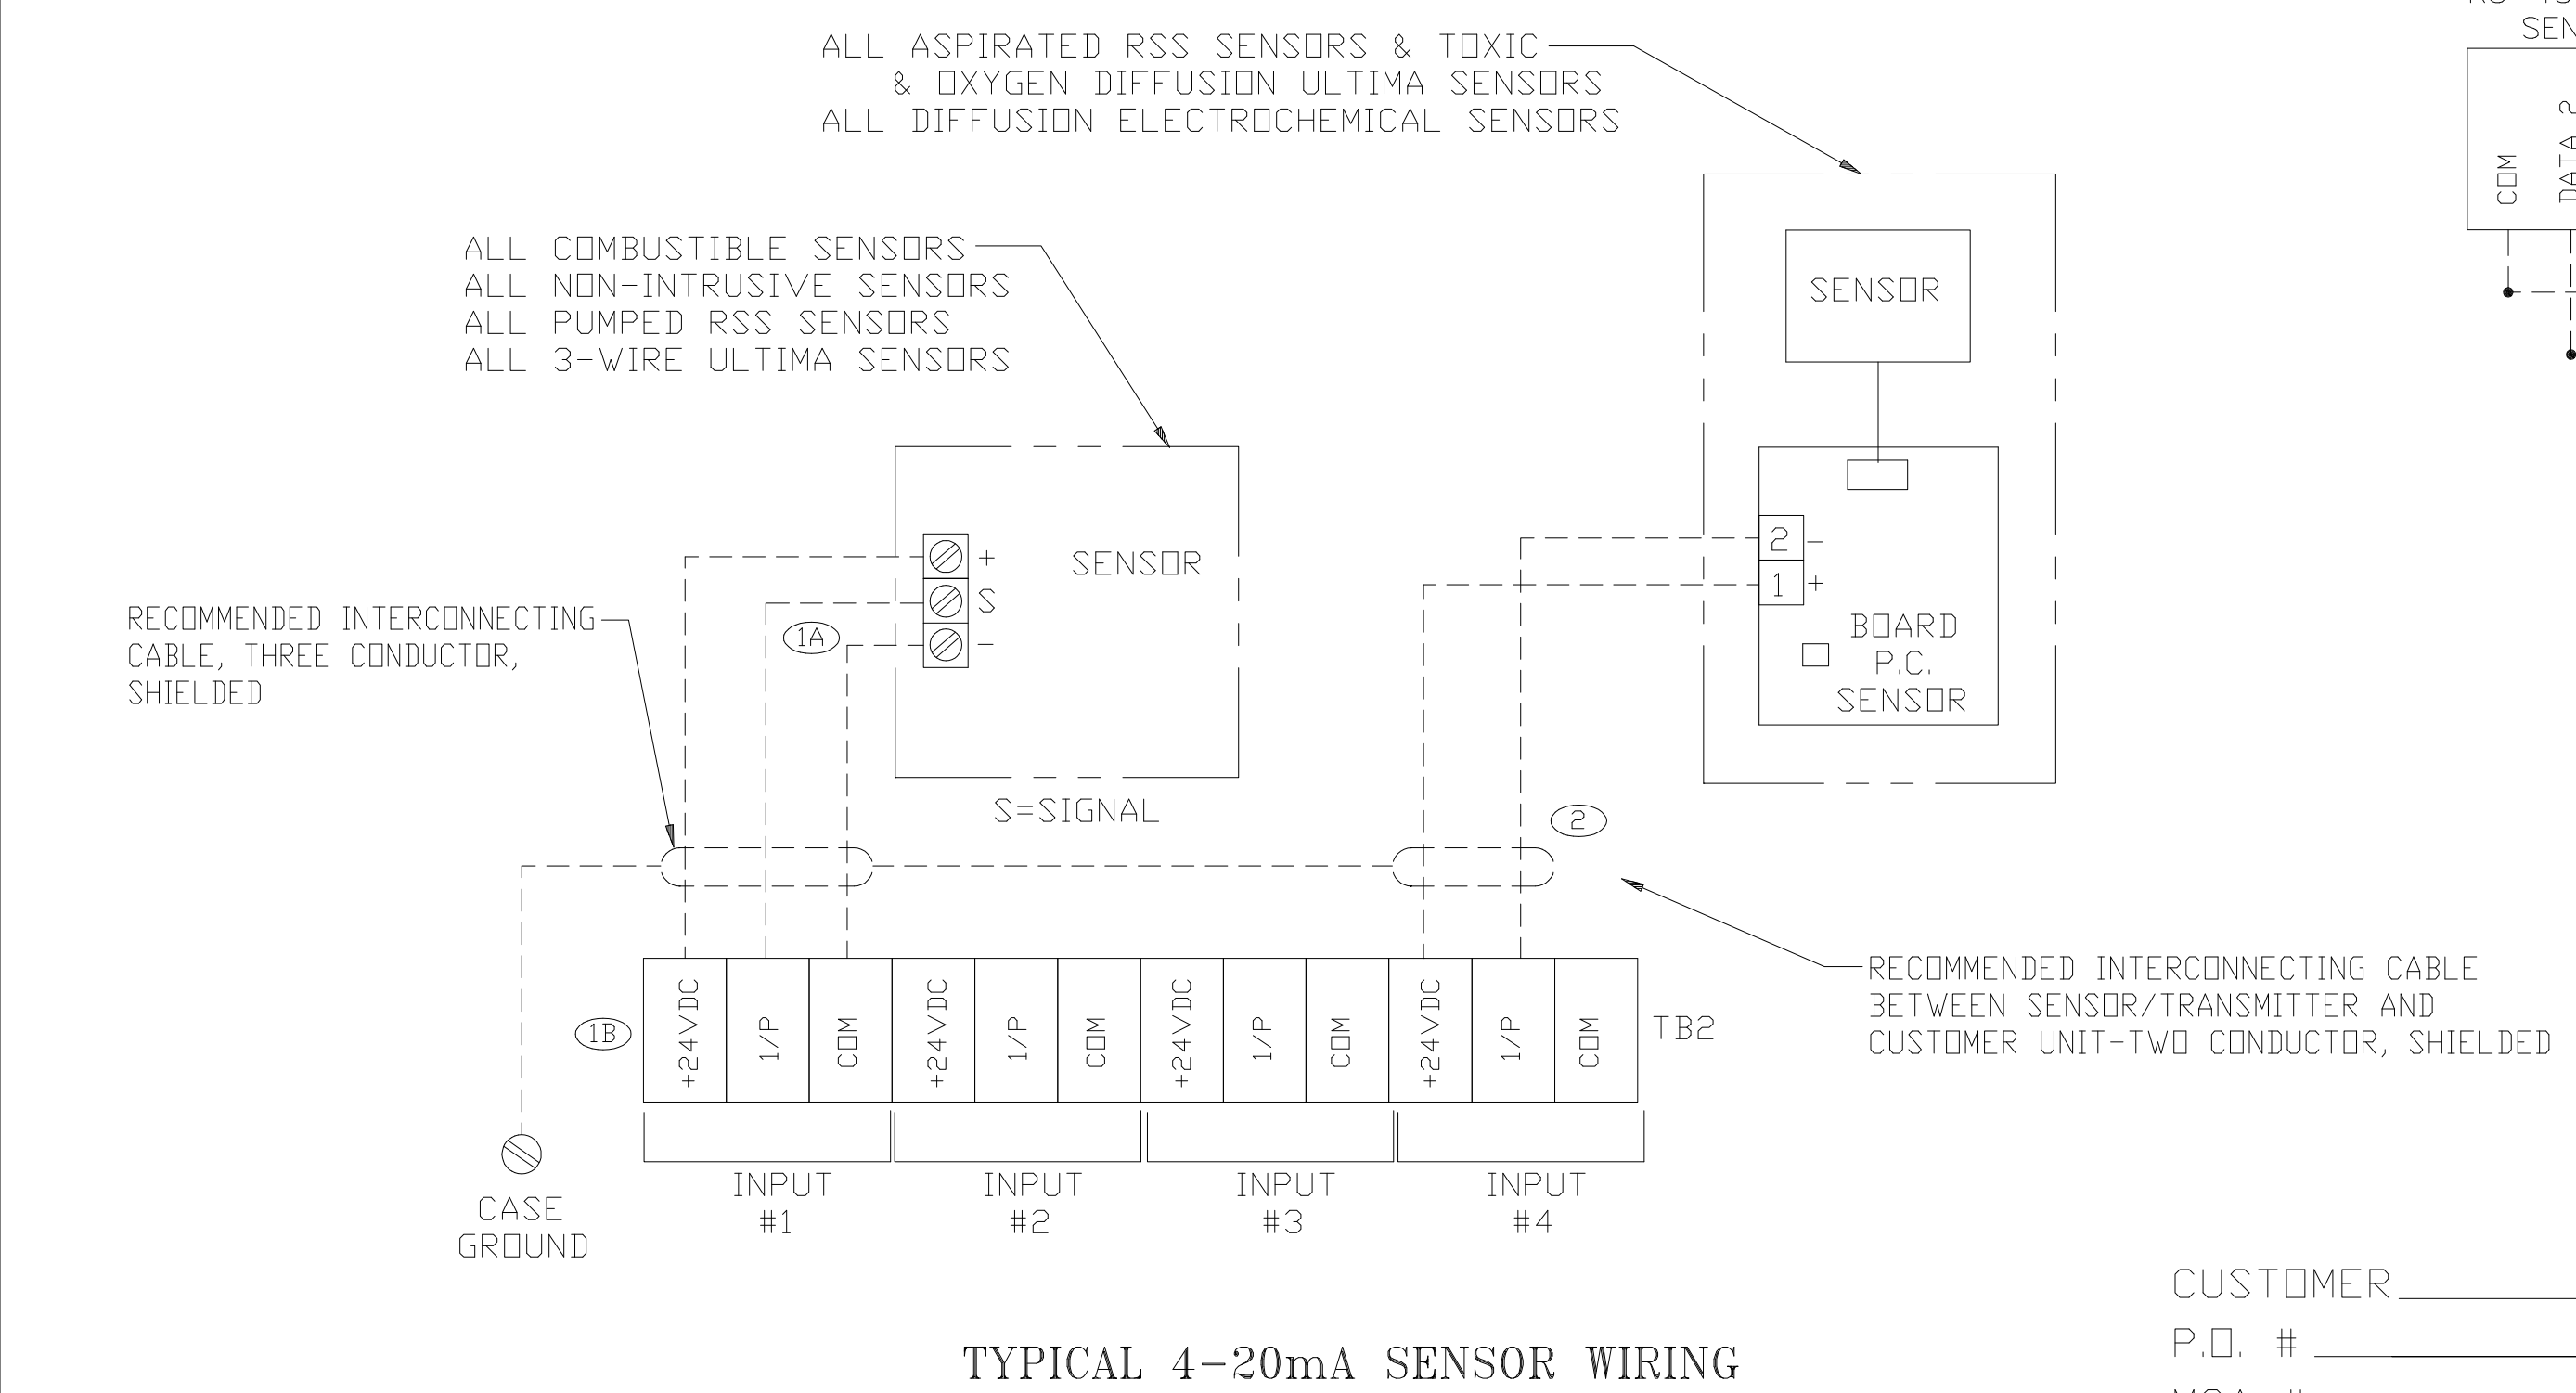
SEN

COM

DATA 2

ALL ASPIRATED RSS SENSORS & TOXIC
& OXYGEN DIFFUSION ULTIMA SENSORS
ALL DIFFUSION ELECTROCHEMICAL SENSORS

SENSOR

ALL COMBUSTIBLE SENSORS
ALL NON-INTRUSIVE SENSORS
ALL PUMPED RSS SENSORS
ALL 3-WIRE ULTIMA SENSORS

2 −
1 +

+
S
−

SENSOR

BOARD
P.C.
SENSOR

RECOMMENDED INTERCONNECTING CABLE, THREE CONDUCTOR, SHIELDED

1A

S=SIGNAL

2

1B

| +24VDC | I/P | COM | +24VDC | I/P | COM | +24VDC | I/P | COM | +24VDC | I/P | COM |
|---|---|---|---|---|---|---|---|---|---|---|---|

TB2

RECOMMENDED INTERCONNECTING CABLE BETWEEN SENSOR/TRANSMITTER AND CUSTOMER UNIT-TWO CONDUCTOR, SHIELDED

CASE
GROUND

INPUT
#1

INPUT
#2

INPUT
#3

INPUT
#4

CUSTOMER

P.O. #

TYPICAL 4-20mA SENSOR WIRING